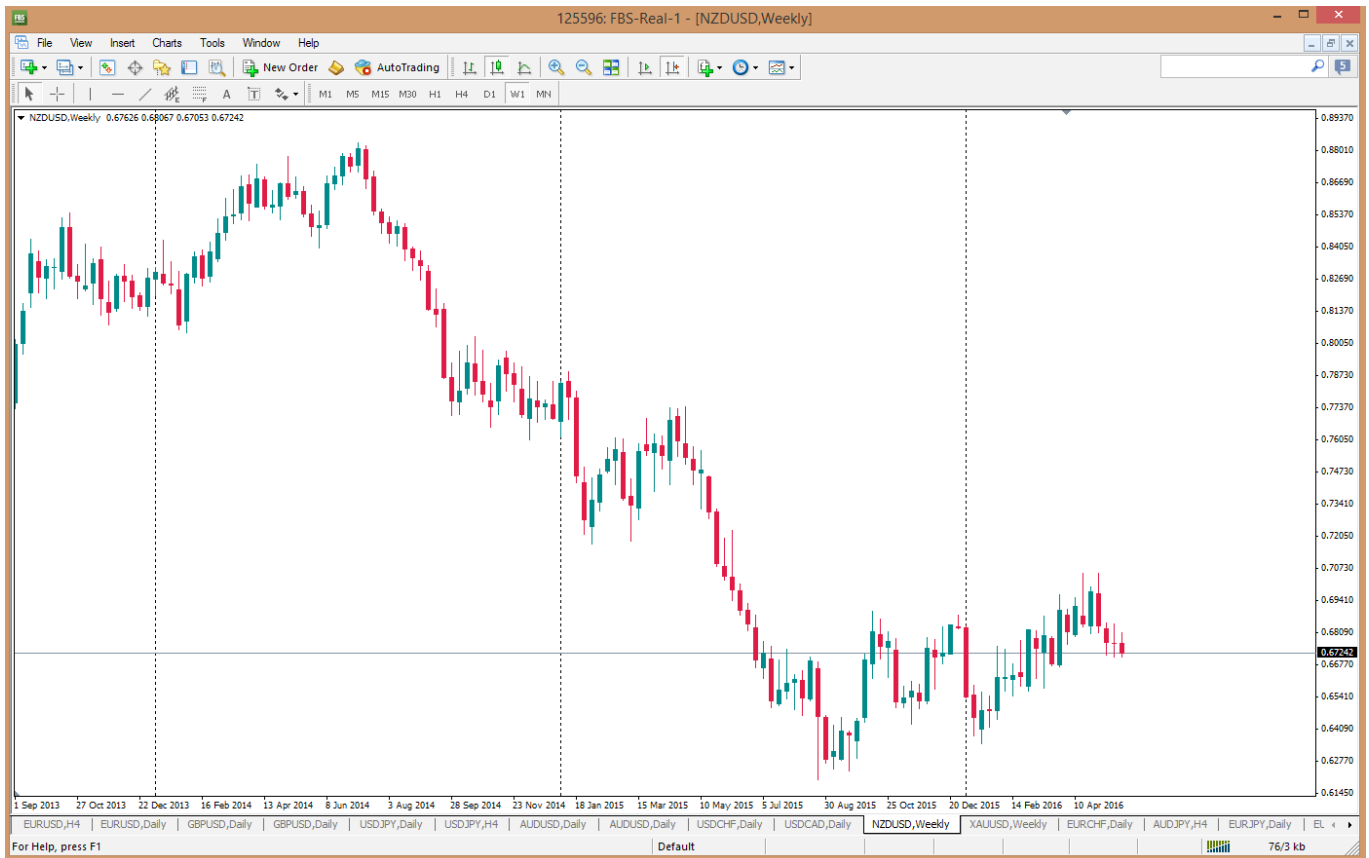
125596: FBS-Real-1 - [NZDUSD,Weekly]

File View Insert Charts Tools Window Help

New Order AutoTrading

M1 M5 M15 M30 H1 H4 D1 W1 MN

NZDUSD,Weekly 0.67626 0.68067 0.67053 0.67242

0.89370
0.88010
0.86690
0.85370
0.84050
0.82690
0.81370
0.80050
0.78730
0.77370
0.76050
0.74730
0.73410
0.72050
0.70730
0.69410
0.68090
0.67242
0.66770
0.65410
0.64090
0.62770
0.61450

1 Sep 2013 27 Oct 2013 22 Dec 2013 16 Feb 2014 13 Apr 2014 8 Jun 2014 3 Aug 2014 28 Sep 2014 23 Nov 2014 18 Jan 2015 15 Mar 2015 10 May 2015 5 Jul 2015 30 Aug 2015 25 Oct 2015 20 Dec 2015 14 Feb 2016 10 Apr 2016

EURUSD,H4 | EURUSD,Daily | GBPUSD,Daily | GBPUSD,Daily | USDJPY,Daily | USDJPY,H4 | AUDUSD,Daily | AUDUSD,Daily | USDCHF,Daily | USDCAD,Daily | NZDUSD,Weekly | XAUUSD,Weekly | EURCHF,Daily | AUDJPY,H4 | EURJPY,Daily | EL

For Help, press F1 | Default | 76/3 kb